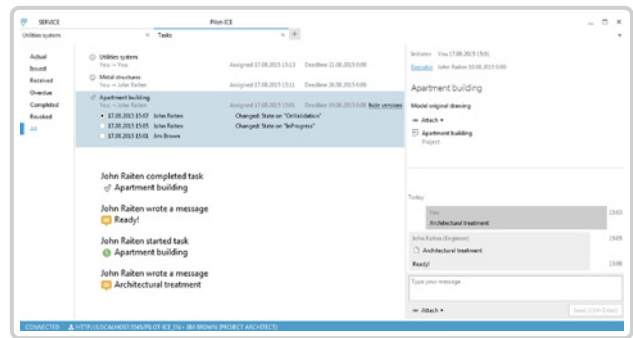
SERVICE

Pilot-ICE

Utilities system

Tasks

Actual
Issued
Received
Overdue
Completed
Revoked
All

Utilities system
You → You
Assigned 17.08.2015 13:13
Deadline 21.08.2015 0:00

Metal structures
You → John Raiten
Assigned 17.08.2015 15:11
Deadline 20.08.2015 0:00

Apartment building
You → John Raiten
Assigned 17.08.2015 15:01
Deadline 19.08.2015 0:00
hide versions

17.08.2015 15:07 John Raiten
Changed: State on "OnValidation"

17.08.2015 15:05 John Raiten
Changed: State on "InProgress"

17.08.2015 15:01 Jim Brown

John Raiten completed task
Apartment building

John Raiten wrote a message
Ready!

John Raiten started task
Apartment building

John Raiten wrote a message
Architectural treatment

Initiator You 17.08.2015 15:01
Executor John Raiten 19.08.2015 0:00

Apartment building

Model original drawing

Attach

Apartment building
Project

Today

You
Architectural treatment
15:03

John Raiten (Engineer)
15:05
Architectural treatment

Ready!
15:06

Type your message

Attach

Send (Ctrl+Enter)

CONNECTED HTTP://LOCALHOST:5545/PILOT-ICE_EN - JIM BROWN (PROJECT ARCHITECT)